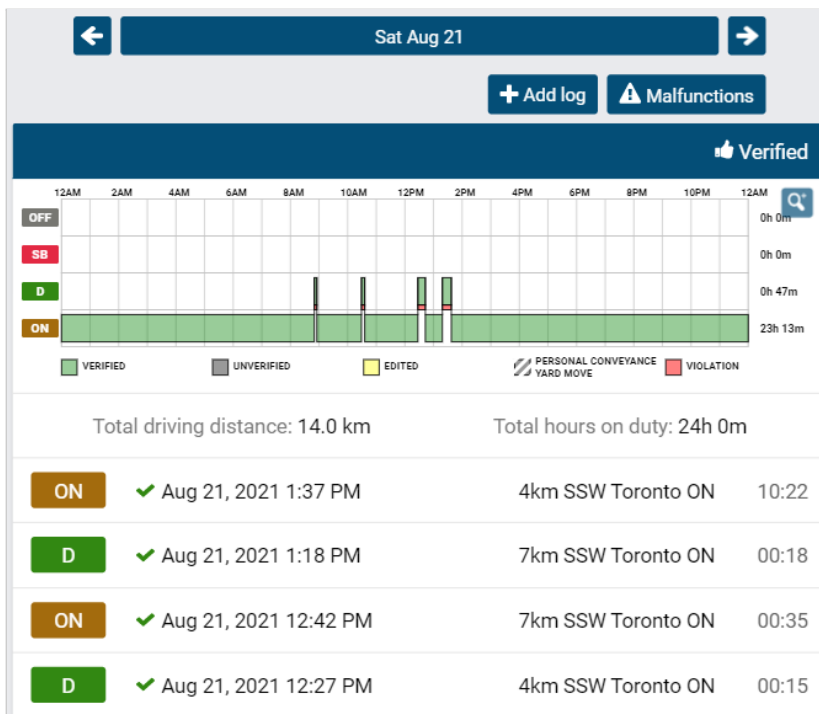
Sat Aug 21

Add log
Malfunctions

Verified

12AM 2AM 4AM 6AM 8AM 10AM 12PM 2PM 4PM 6PM 8PM 10PM 12AM

OFF 0h 0m
SB 0h 0m
D 0h 47m
ON 23h 13m

VERIFIED
UNVERIFIED
EDITED
PERSONAL CONVEYANCE YARD MOVE
VIOLATION

Total driving distance: 14.0 km
Total hours on duty: 24h 0m

| | | | |
|---|---|---|---|
| ON | Aug 21, 2021 1:37 PM | 4km SSW Toronto ON | 10:22 |
| D | Aug 21, 2021 1:18 PM | 7km SSW Toronto ON | 00:18 |
| ON | Aug 21, 2021 12:42 PM | 7km SSW Toronto ON | 00:35 |
| D | Aug 21, 2021 12:27 PM | 4km SSW Toronto ON | 00:15 |